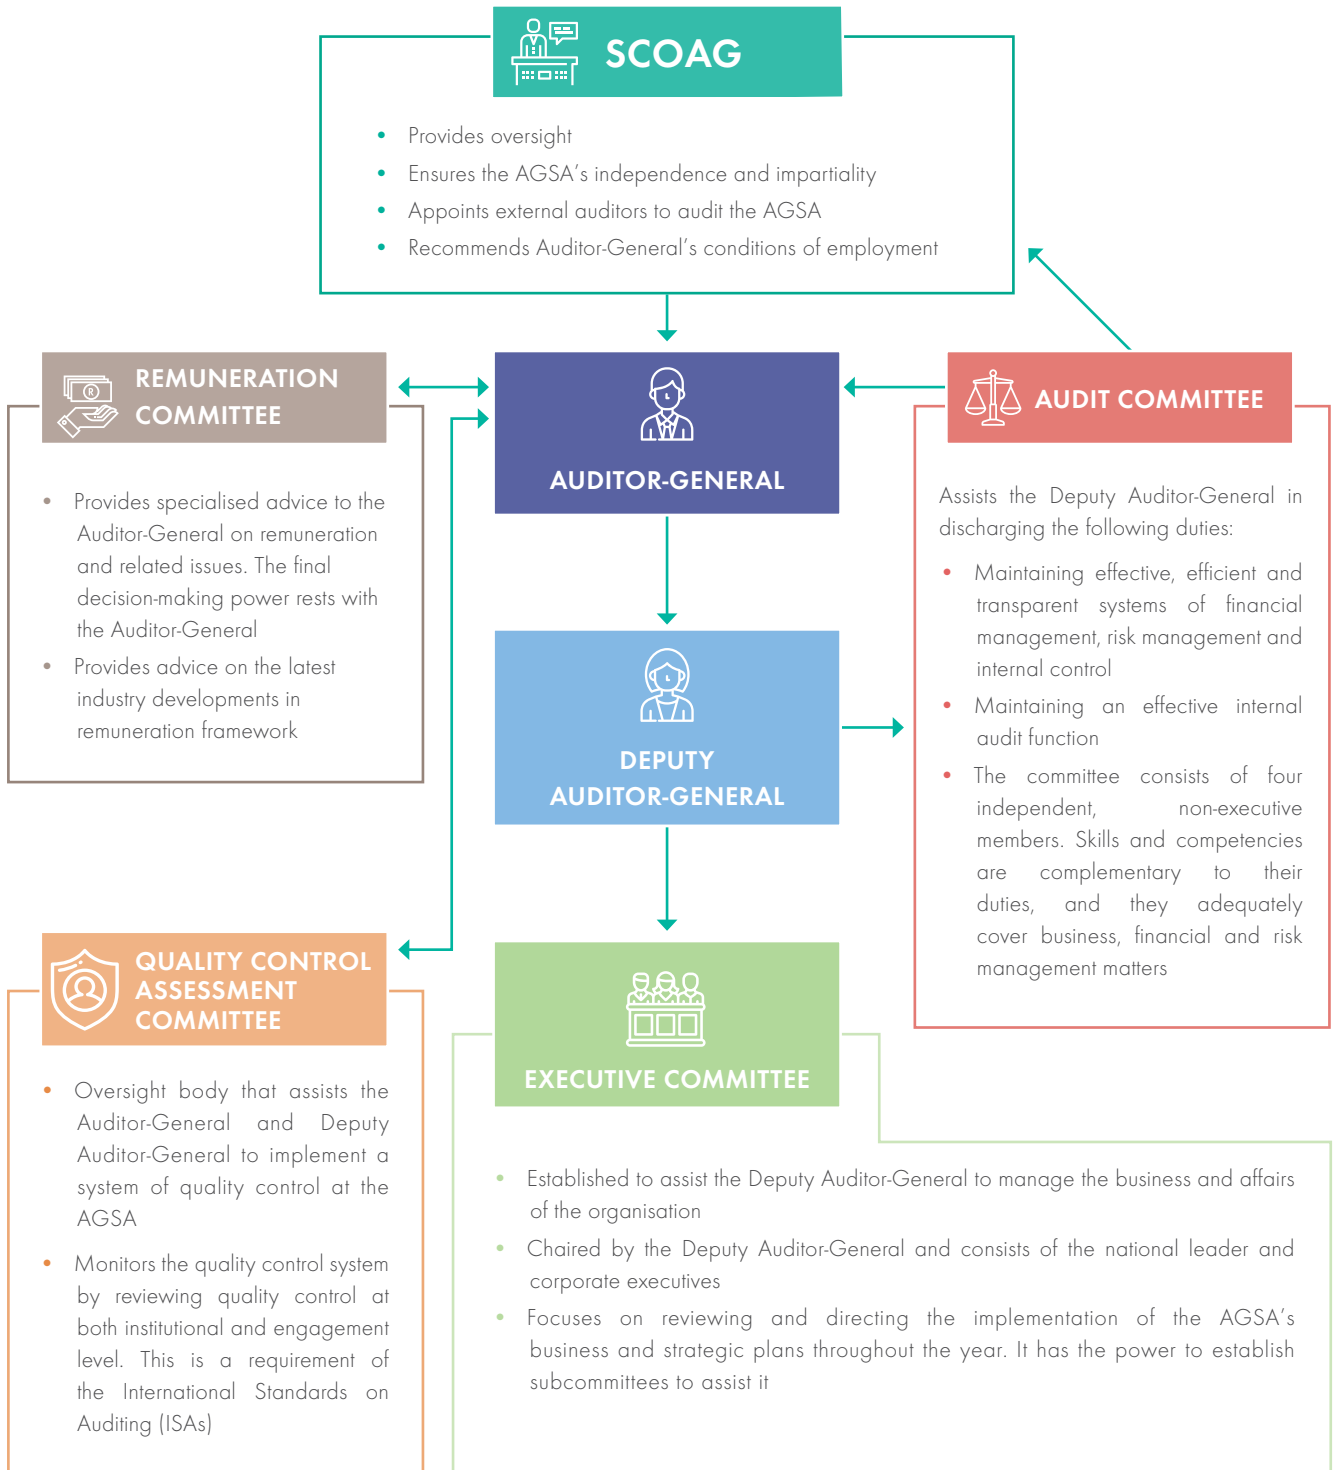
SCOAG

- Provides oversight
- Ensures the AGSA's independence and impartiality
- Appoints external auditors to audit the AGSA
- Recommends Auditor-General's conditions of employment

REMUNERATION COMMITTEE

- Provides specialised advice to the Auditor-General on remuneration and related issues. The final decision-making power rests with the Auditor-General
- Provides advice on the latest industry developments in remuneration framework

AUDITOR-GENERAL

AUDIT COMMITTEE

Assists the Deputy Auditor-General in discharging the following duties:

- Maintaining effective, efficient and transparent systems of financial management, risk management and internal control
- Maintaining an effective internal audit function
- The committee consists of four independent, non-executive members. Skills and competencies are complementary to their duties, and they adequately cover business, financial and risk management matters

DEPUTY AUDITOR-GENERAL

QUALITY CONTROL ASSESSMENT COMMITTEE

- Oversight body that assists the Auditor-General and Deputy Auditor-General to implement a system of quality control at the AGSA
- Monitors the quality control system by reviewing quality control at both institutional and engagement level. This is a requirement of the International Standards on Auditing (ISAs)

EXECUTIVE COMMITTEE

- Established to assist the Deputy Auditor-General to manage the business and affairs of the organisation
- Chaired by the Deputy Auditor-General and consists of the national leader and corporate executives
- Focuses on reviewing and directing the implementation of the AGSA's business and strategic plans throughout the year. It has the power to establish subcommittees to assist it